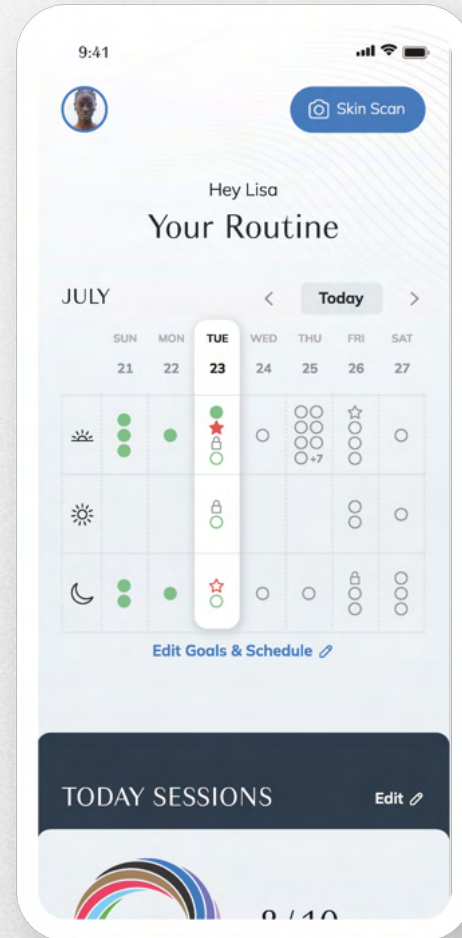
9:41

Skin Scan

Hey Lisa

Your Routine

JULY

Today

| SUN | MON | TUE | WED | THU | FRI | SAT |
|---|---|---|---|---|---|---|
| 21 | 22 | 23 | 24 | 25 | 26 | 27 |

+7

Edit Goals & Schedule

TODAY SESSIONS

Edit

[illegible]